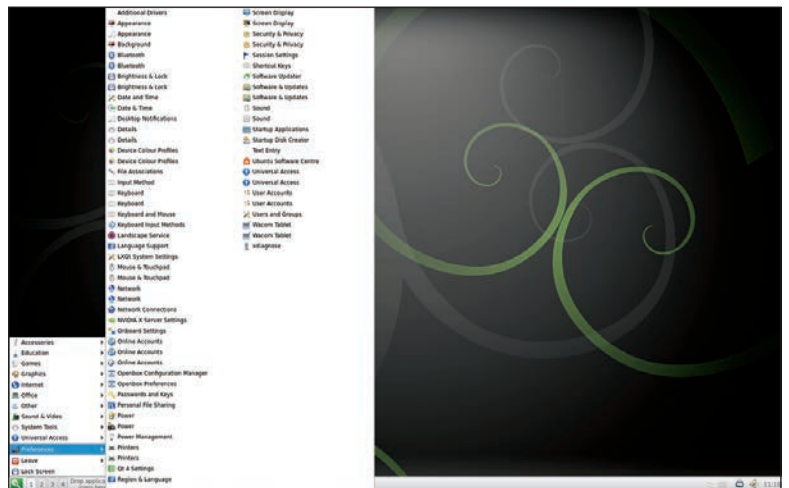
Additional Drivers
Appearance
Appearance
Background
Bluetooth
Bluetooth
Brightness & Lock
Brightness & Lock
Date and Time
Date & Time
Desktop Notifications
Details
Details
Device Colour Profiles
Device Colour Profiles
File Associations
Input Method
Keyboard
Keyboard
Keyboard and Mouse
Keyboard Input Methods
Landscape Service
Language Support
LXQt System Settings
Mouse & Touchpad
Mouse & Touchpad
Network
Network
Network Connections
NVIDIA X Server Settings
Onboard Settings
Online Accounts
Online Accounts
Online Accounts
Openbox Configuration Manager
Openbox Preferences
Passwords and Keys
Personal File Sharing
Power
Power
Power Management
Printers
Printers
Qt 4 Settings
Region & Language

Screen Display
Screen Display
Security & Privacy
Security & Privacy
Session Settings
Shortcut Keys
Software Updater
Software & Updates
Software & Updates
Sound
Sound
Startup Applications
Startup Disk Creator
Text Entry
Ubuntu Software Centre
Universal Access
Universal Access
User Accounts
User Accounts
Users and Groups
Wacom Tablet
Wacom Tablet
xdiagnose

Accessories
Education
Games
Graphics
Internet
Office
Other
Sound & Video
System Tools
Universal Access
Preferences
Leave
Lock Screen

1 2 3 4 Drop applica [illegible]
11:18